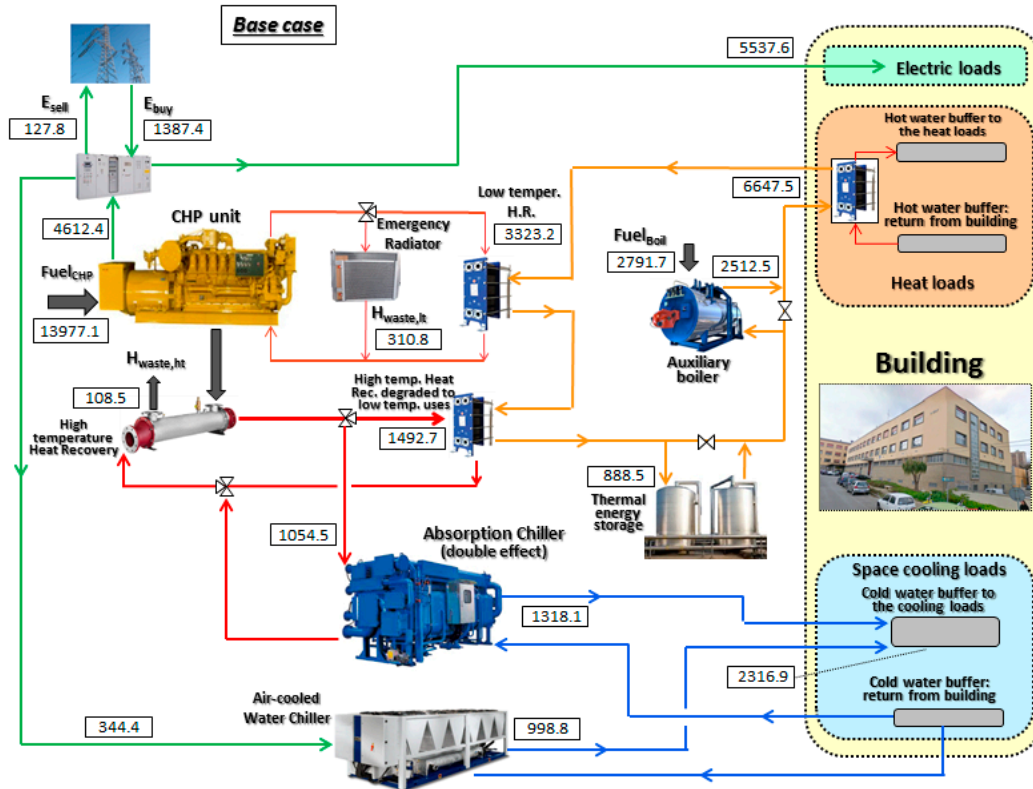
Base case

5537.6

Electric loads

$E_{sell}$
127.8

$E_{buy}$
1387.4

Hot water buffer to the heat loads

6647.5

Hot water buffer: return from building

Heat loads

Low temper. H.R.
3323.2

4612.4

CHP unit

Emergency Radiator

$Fuel_{Boil}$
2791.7

2512.5

$Fuel_{CHP}$
13977.1

$H_{waste,lt}$
310.8

Auxiliary boiler

Building

$H_{waste,ht}$
108.5

High temperature Heat Recovery

High temp. Heat Rec. degraded to low temp. uses
1492.7

888.5

Thermal energy storage

1054.5

Absorption Chiller (double effect)

Space cooling loads

Cold water buffer to the cooling loads

1318.1

2316.9

Cold water buffer: return from building

Air-cooled Water Chiller

344.4

998.8